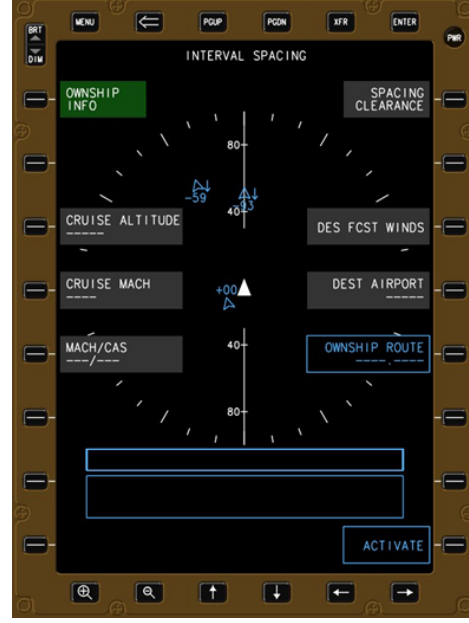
BRT
DIM
MENU
PGUP
PGDN
XFR
ENTER
PWR

INTERVAL SPACING

OWNSHIP INFO

SPACING CLEARANCE

80

-59

-93

40

CRUISE ALTITUDE
------

DES FCST WINDS

CRUISE MACH
----

+00

DEST AIRPORT
-----

MACH/CAS
---/---

40

OWNSHIP ROUTE
----.----

80

ACTIVATE